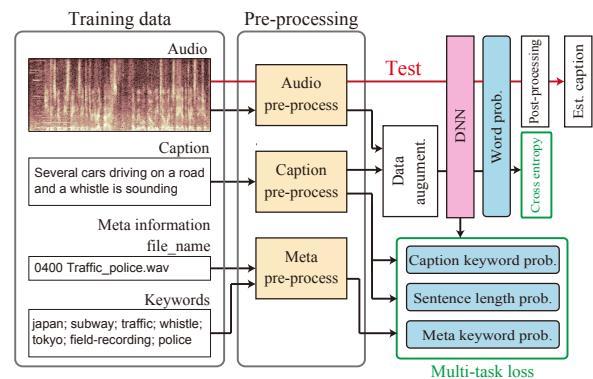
Training data

Pre-processing

Audio

Audio pre-process

Test

DNN

Word prob.

Post-processing

Est. caption

Caption

Several cars driving on a road and a whistle is sounding

Caption pre-process

Data augument.

Cross entropy

Meta information

file_name

0400 Traffic_police.wav

Meta pre-process

Keywords

japan; subway; traffic; whistle; tokyo; field-recording; police

Caption keyword prob.

Sentence length prob.

Meta keyword prob.

Multi-task loss